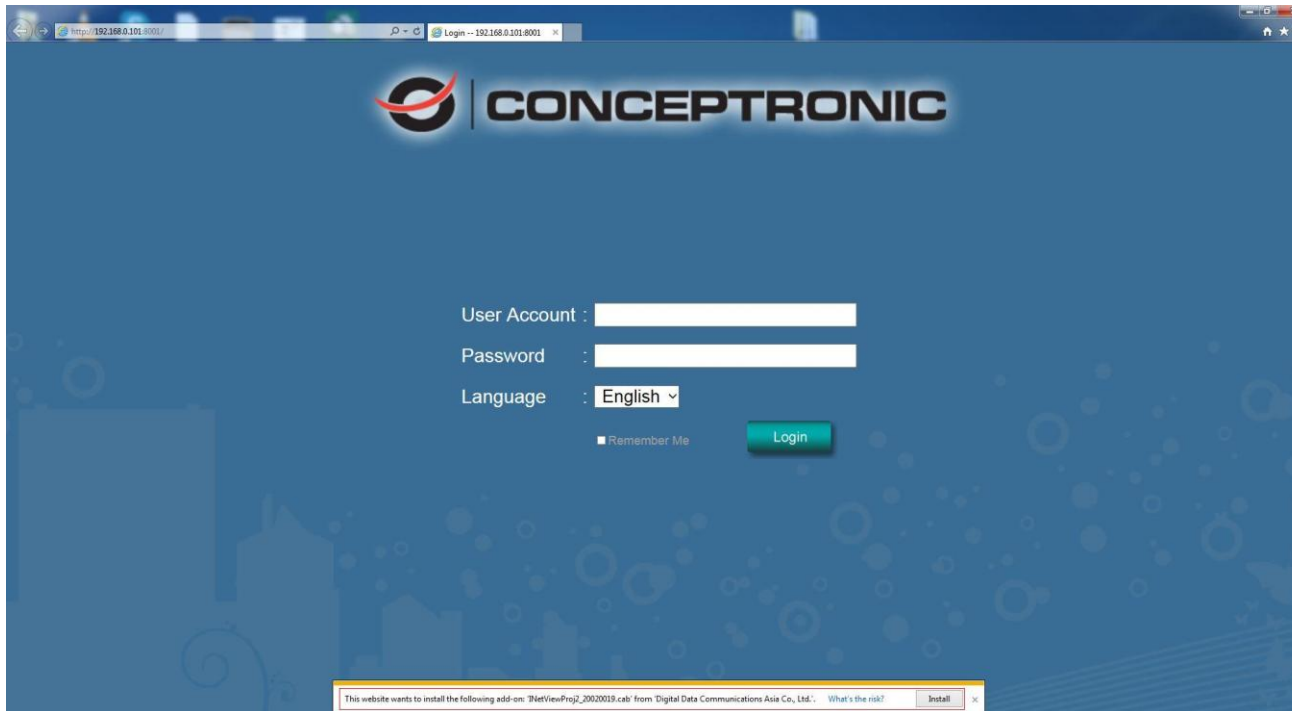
http://192.168.0.101:8001/

Login -- 192.168.0.101:8001

CONCEPTRONIC

User Account :

Password :

Language : English

Remember Me

Login

This website wants to install the following add-on: 'INetViewProj2_20020019.cab' from 'Digital Data Communications Asia Co., Ltd.'. What's the risk? Install